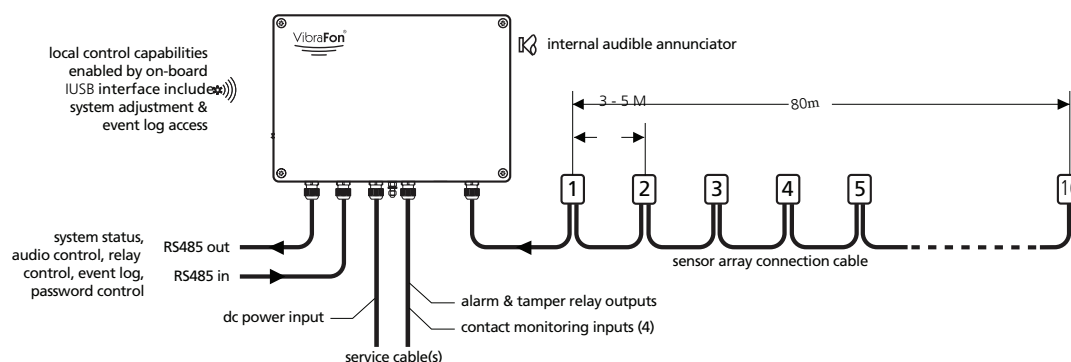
VibraFon®

local control capabilities enabled by on-board IUSB interface includes system adjustment & event log access

internal audible annunciator

3 - 5 M

80m

1

2

3

4

5

1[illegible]

sensor array connection cable

system status, audio control, relay control, event log, password control

RS485 out

RS485 in

dc power input

alarm & tamper relay outputs

contact monitoring inputs (4)

service cable(s)